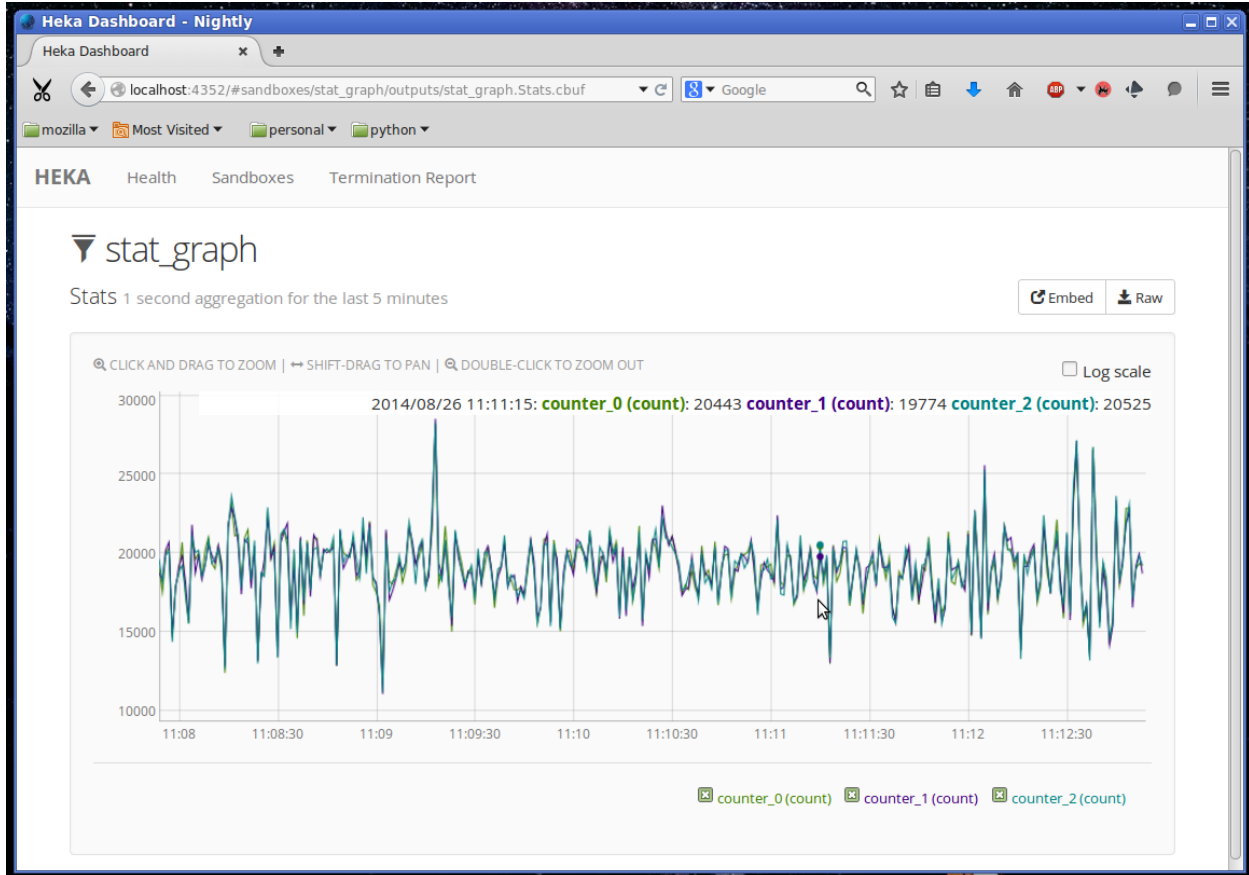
Heka Dashboard - Nightly

Heka Dashboard ×

localhost:4352/#sandboxes/stat_graph/outputs/stat_graph.Stats.cbuf

Google

mozilla Most Visited personal python

HEKA Health Sandboxes Termination Report

stat_graph

Stats 1 second aggregation for the last 5 minutes

Embed Raw

CLICK AND DRAG TO ZOOM | SHIFT-DRAG TO PAN | DOUBLE-CLICK TO ZOOM OUT

Log scale

2014/08/26 11:11:15: counter_0 (count): 20443 counter_1 (count): 19774 counter_2 (count): 20525

30000
25000
20000
15000
10000

11:08 11:08:30 11:09 11:09:30 11:10 11:10:30 11:11 11:11:30 11:12 11:12:30

counter_0 (count) counter_1 (count) counter_2 (count)